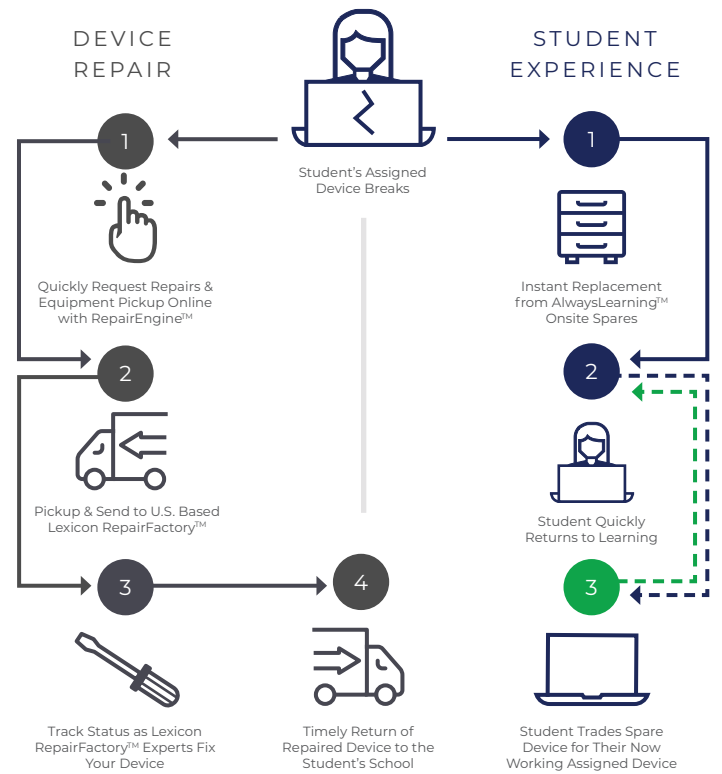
DEVICE REPAIR

STUDENT EXPERIENCE

Student's Assigned Device Breaks

1

Quickly Request Repairs & Equipment Pickup Online with RepairEngine™

2

Pickup & Send to U.S. Based Lexicon RepairFactory™

3

Track Status as Lexicon RepairFactory™ Experts Fix Your Device

4

Timely Return of Repaired Device to the Student's School

1

Instant Replacement from AlwaysLearning™ Onsite Spares

2

Student Quickly Returns to Learning

3

Student Trades Spare Device for Their Now Working Assigned Device